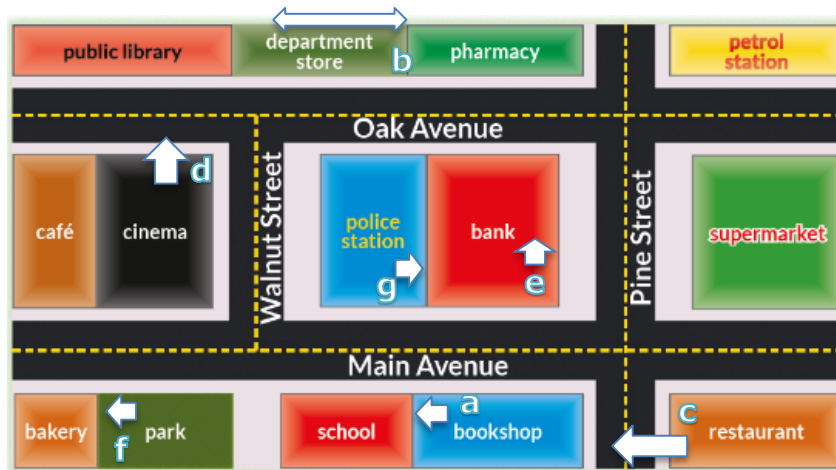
public library
department store
b
pharmacy
petrol station
Oak Avenue
d
café
cinema
Walnut Street
police station
g
bank
e
Pine Street
supermarket
Main Avenue
a
c
bakery
f
park
school
bookshop
restaurant